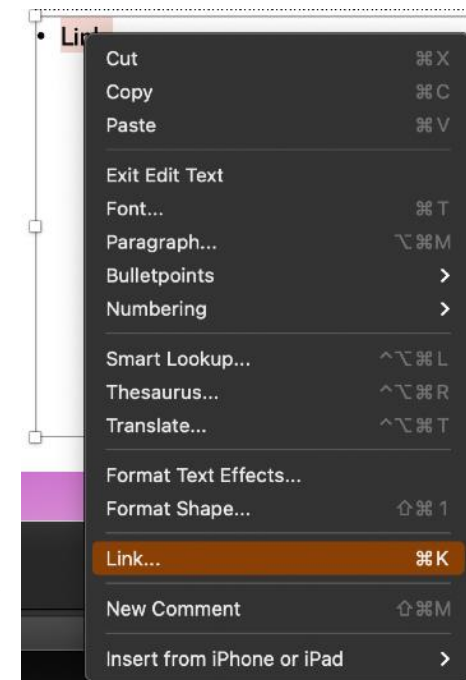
• Lin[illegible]

Cut ⌘X
Copy ⌘C
Paste ⌘V

Exit Edit Text
Font... ⌘T
Paragraph... ⌥⌘M
Bulletpoints >
Numbering >

Smart Lookup... ^⌥⌘L
Thesaurus... ^⌥⌘R
Translate... ^⌥⌘T

Format Text Effects...
Format Shape... ⇧⌘1

Link... ⌘K

New Comment ⇧⌘M

Insert from iPhone or iPad >